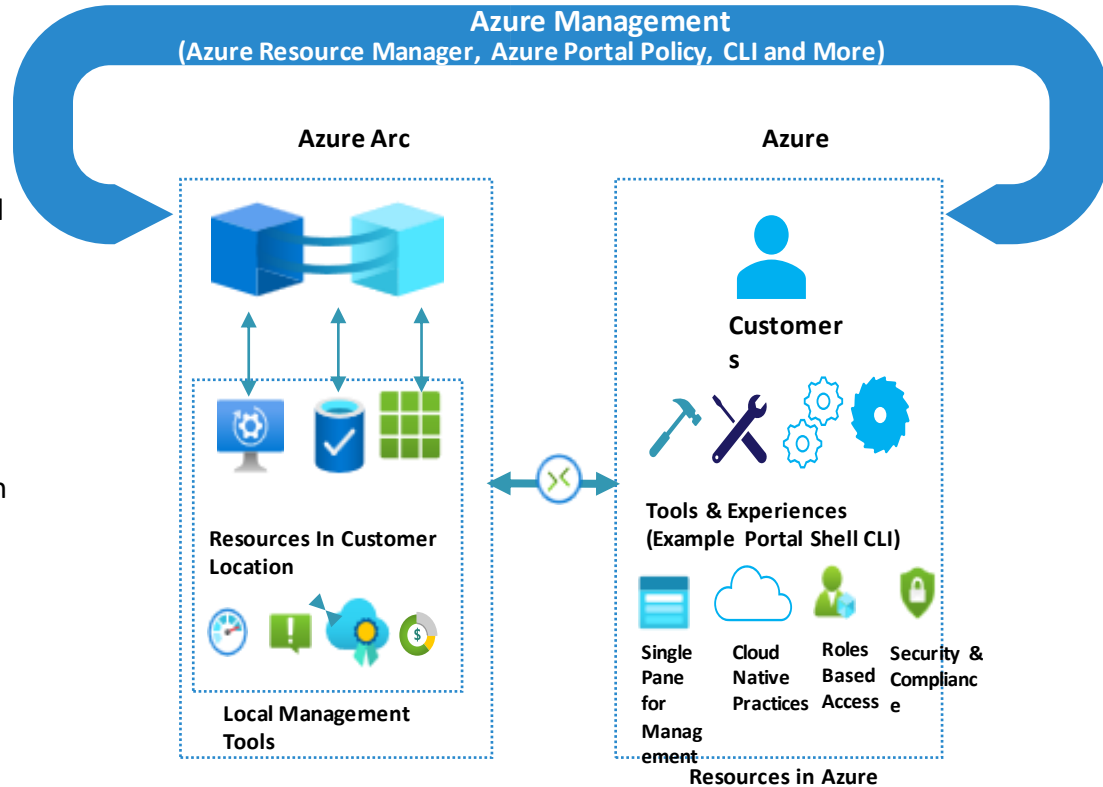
Azure Management
(Azure Resource Manager, Azure Portal Policy, CLI and More)

Azure Arc

Azure

Customers

Tools & Experiences
(Example Portal Shell CLI)

Resources In Customer Location

Single Pane for Management

Cloud Native Practices

Roles Based Access

Security & Compliance

Local Management Tools

Resources in Azure